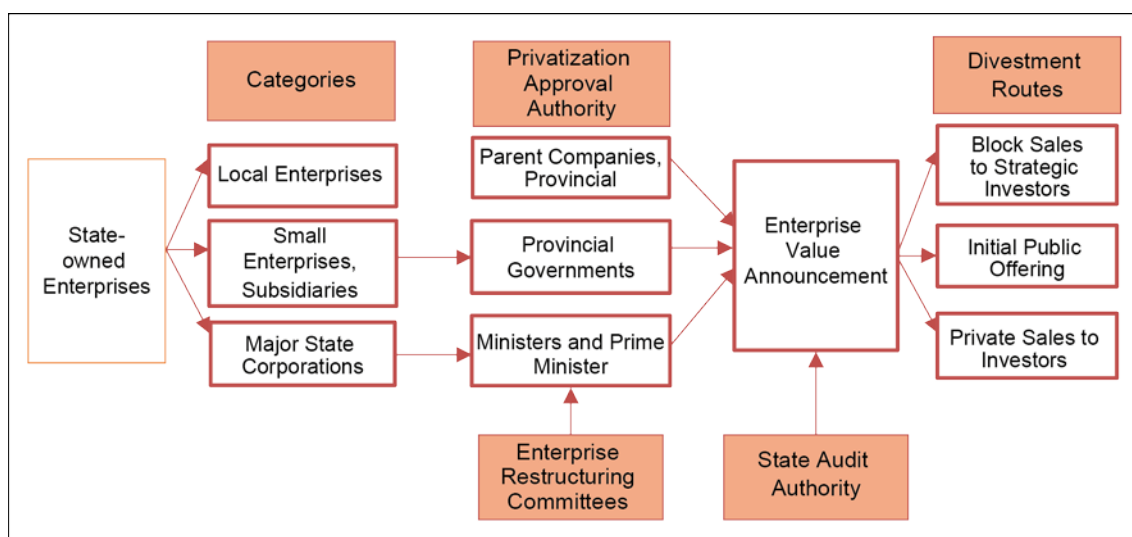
Categories

Privatization Approval Authority

Divestment Routes

State-owned Enterprises

Local Enterprises

Small Enterprises, Subsidiaries

Major State Corporations

Parent Companies, Provincial

Provincial Governments

Ministers and Prime Minister

Enterprise Restructuring Committees

Enterprise Value Announcement

State Audit Authority

Block Sales to Strategic Investors

Initial Public Offering

Private Sales to Investors